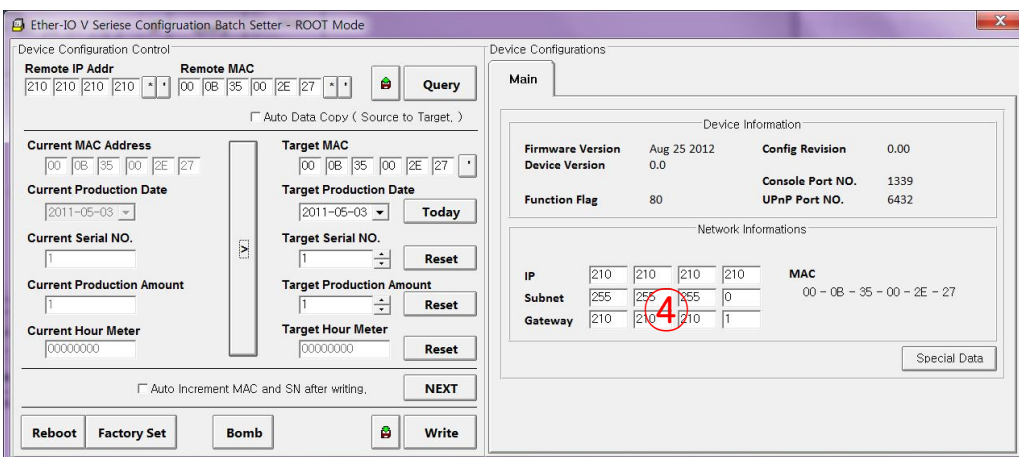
Ether-IO V Seriese Configruation Batch Setter - ROOT Mode

Device Configuration Control

Remote IP Addr
210 210 210 210 * '

Remote MAC
00 0B 35 00 2E 27 * '

Query

☐ Auto Data Copy ( Source to Target. )

Current MAC Address
00 0B 35 00 2E 27

Current Production Date
2011-05-03

Current Serial NO.
1

Current Production Amount
1

Current Hour Meter
00000000

>

Target MAC
00 0B 35 00 2E 27 '

Target Production Date
2011-05-03
Today

Target Serial NO.
1
Reset

Target Production Amount
1
Reset

Target Hour Meter
00000000
Reset

☐ Auto Increment MAC and SN after writing.
NEXT

Reboot
Factory Set
Bomb
Write

Device Configurations

Main

Device Information

| | | | |
|---|---|---|---|
| Firmware Version | Aug 25 2012 | Config Revision | 0.00 |
| Device Version | 0.0 | | |
| | | Console Port NO. | 1339 |
| Function Flag | 80 | UPnP Port NO. | 6432 |

Network Informations

| | | | | |
|---|---|---|---|---|
| IP | 210 | 210 | 210 | 210 |
| Subnet | 255 | 255 | 255 | 0 |
| Gateway | 210 | 210 | 210 | 1 |

MAC
00 - 0B - 35 - 00 - 2E - 27

④

Special Data